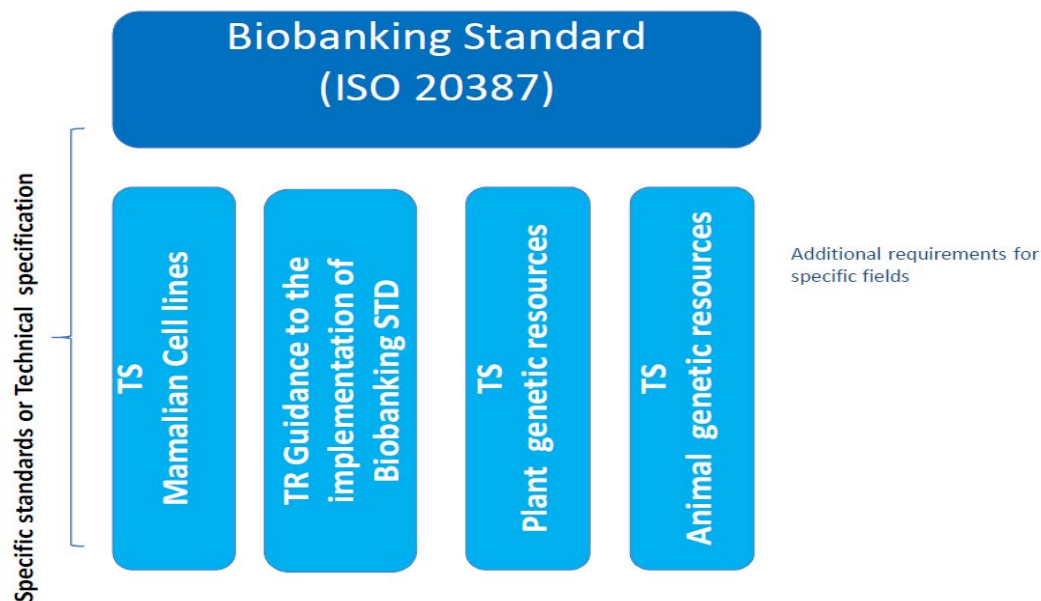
Biobanking Standard (ISO 20387)

Specific standards or Technical specification

TS
Mamalian Cell lines

TR Guidance to the implementation of Biobanking STD

TS
Plant genetic resources

TS
Animal genetic resources

Additional requirements for specific fields